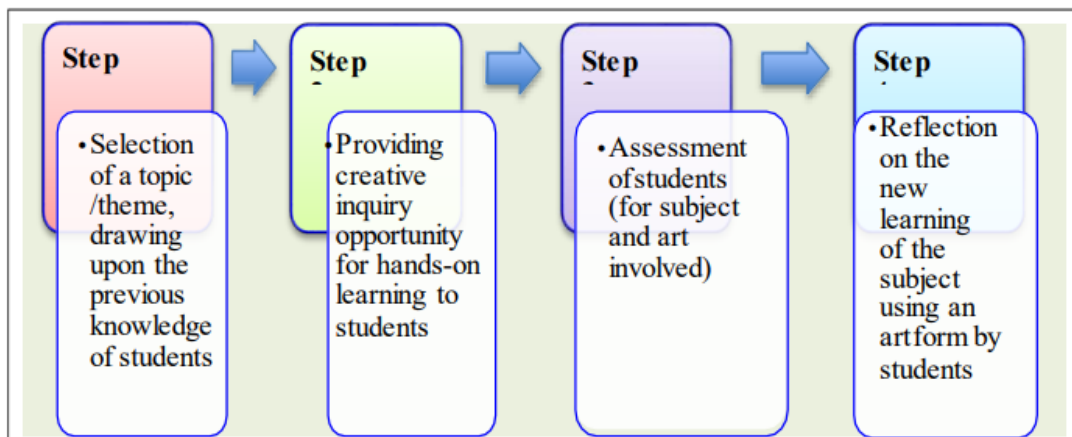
Step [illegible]

• Selection of a topic /theme, drawing upon the previous knowledge of students

Step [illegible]

• Providing creative inquiry opportunity for hands-on learning to students

Step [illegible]

• Assessment ofstudents (for subject and art involved)

Step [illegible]

• Reflection on the new learning of the subject using an artform by students